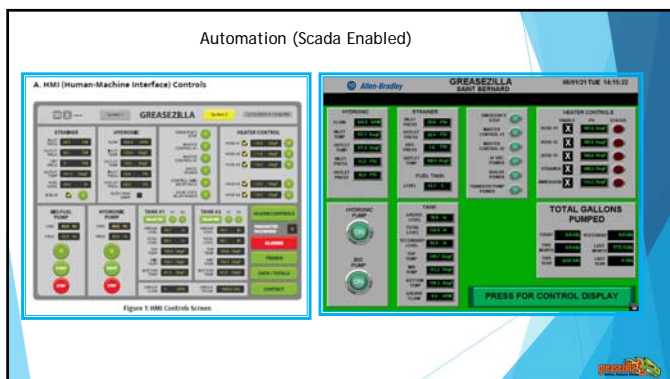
Automation (Scada Enabled)

A. HMI (Human-Machine Interface) Controls

GREASEZILLA

STRAINER

HYDRONIC

HEATER CONTROL

BIO FUEL PUMP

HYDRONIC PUMP

TANK #1

TANK #2

HEATER CONTROLS

ALARMS

TRENDS

DATA / TOTALS

CONTACT

Figure 1: HMI Controls Screen

Allen-Bradley

GREASEZILLA
SAINT BERNARD

08/01/21 TUE 14:15:22

HYDRONIC

STRAINER

FUEL TANK

HEATER CONTROLS

HYDRONIC PUMP

BIO PUMP

TANK

TOTAL GALLONS PUMPED

PRESS FOR CONTROL DISPLAY

greasezilla